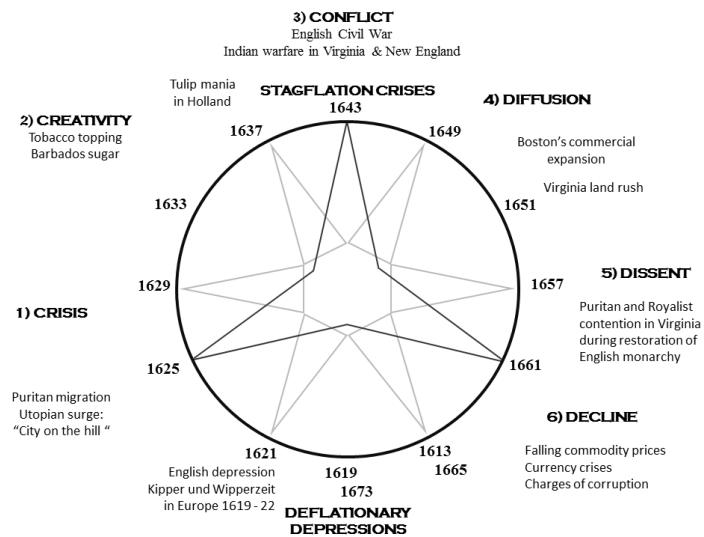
3) CONFLICT
English Civil War
Indian warfare in Virginia & New England

Tulip mania in Holland

STAGFLATION CRISES
1643

4) DIFFUSION

2) CREATIVITY
Tobacco topping
Barbados sugar

1637

1649

Boston's commercial expansion

Virginia land rush

1633

1651

1629

1657

5) DISSENT
Puritan and Royalist contention in Virginia during restoration of English monarchy

1) CRISIS

1625

1661

Puritan migration
Utopian surge:
"City on the hill "

6) DECLINE
Falling commodity prices
Currency crises
Charges of corruption

1621

1613

1665

1619

1673

English depression
Kipper und Wipperzeit in Europe 1619 - 22

DEFLATIONARY DEPRESSIONS